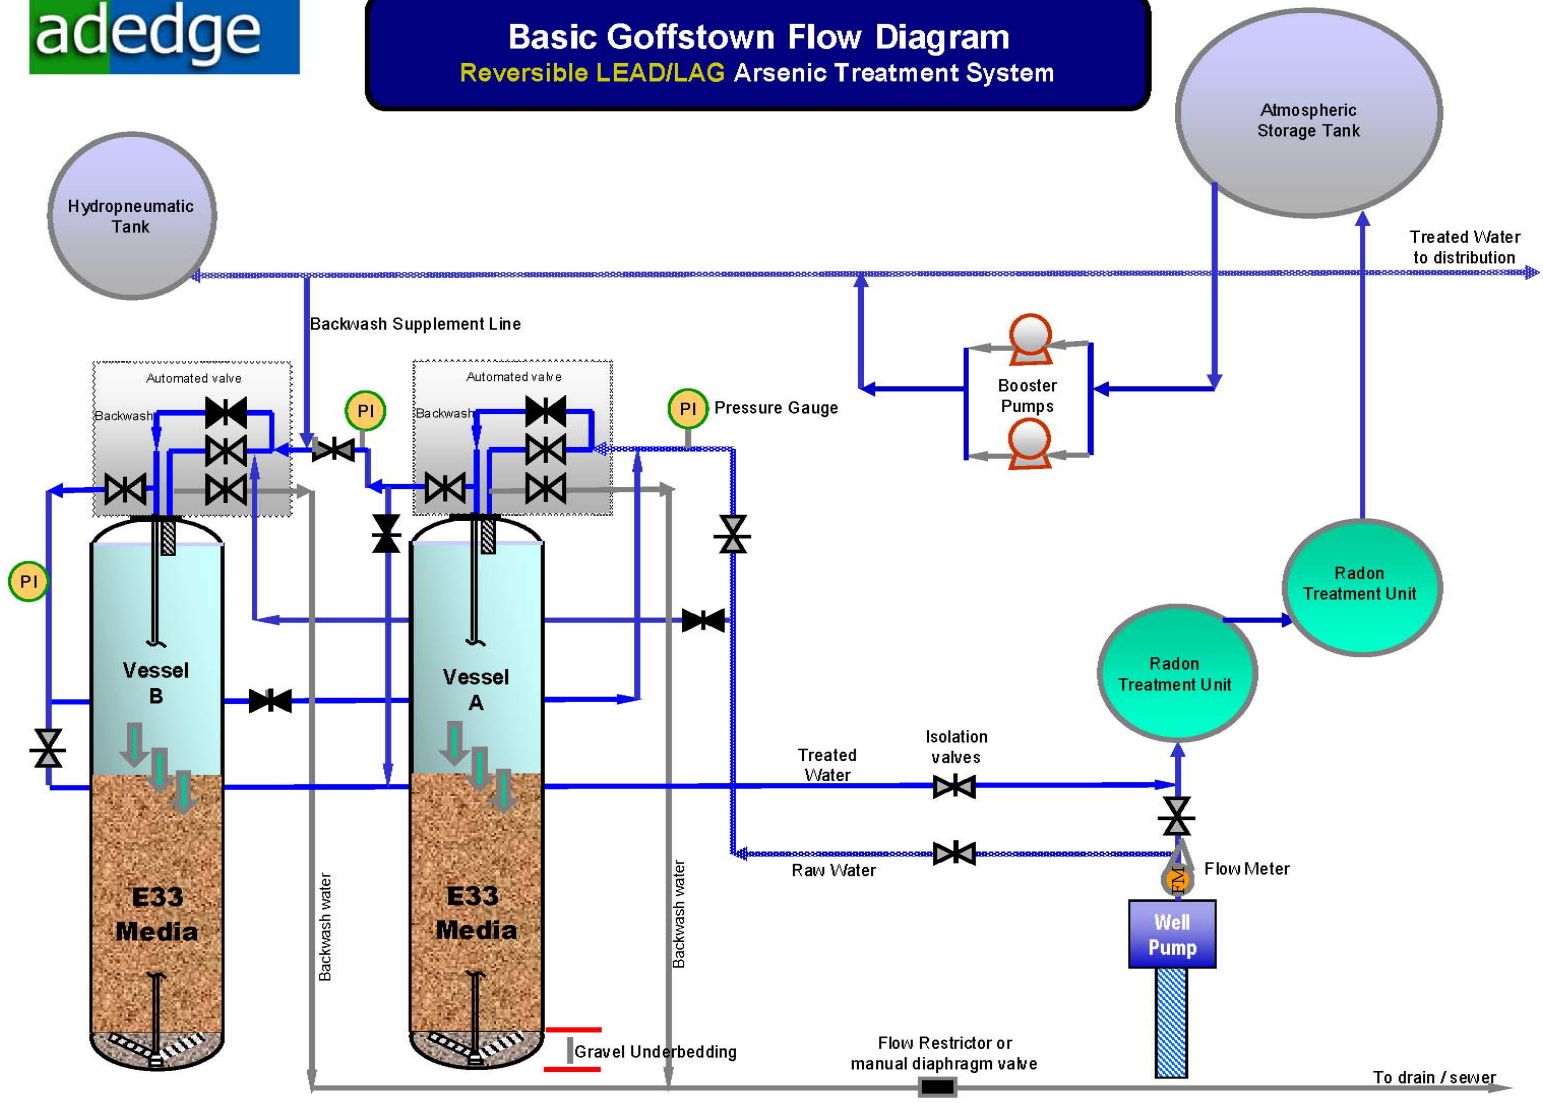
adedge

Basic Goffstown Flow Diagram
Reversible LEAD/LAG Arsenic Treatment System

Atmospheric Storage Tank

Hydropneumatic Tank

Treated Water to distribution

Backwash Supplement Line

Automated valve
Backwash

Automated valve
Backwash

PI

PI Pressure Gauge

Booster Pumps

PI

Vessel B

Vessel A

Radon Treatment Unit

Radon Treatment Unit

Treated Water

Isolation valves

Raw Water

Flow Meter

FM

Well Pump

E33 Media

E33 Media

Backwash water

Backwash water

Gravel Underbedding

Flow Restrictor or manual diaphragm valve

To drain / sewer